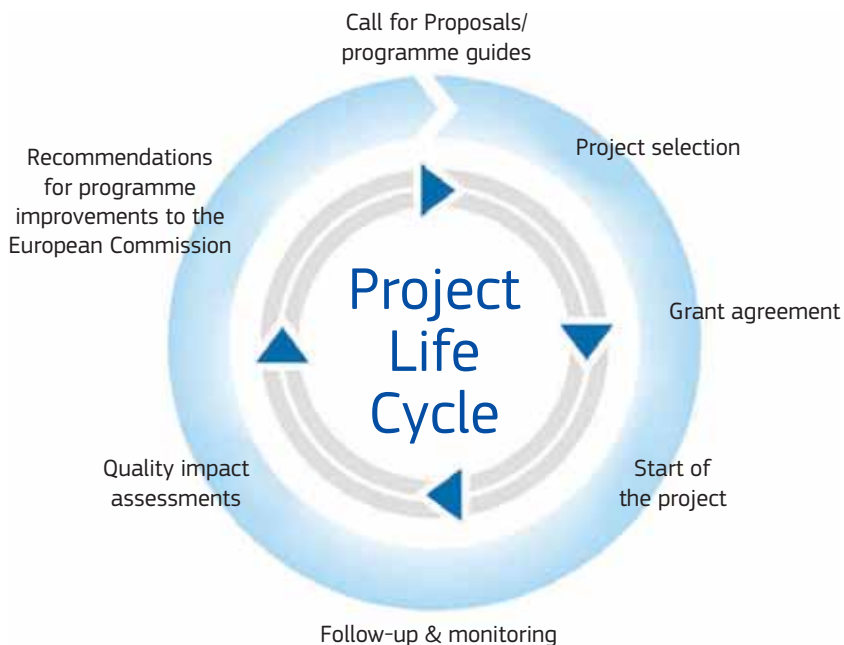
Call for Proposals/
programme guides

Project selection

Grant agreement

Start of
the project

Follow-up & monitoring

Quality impact
assessments

Recommendations
for programme
improvements to the
European Commission

Project
Life
Cycle